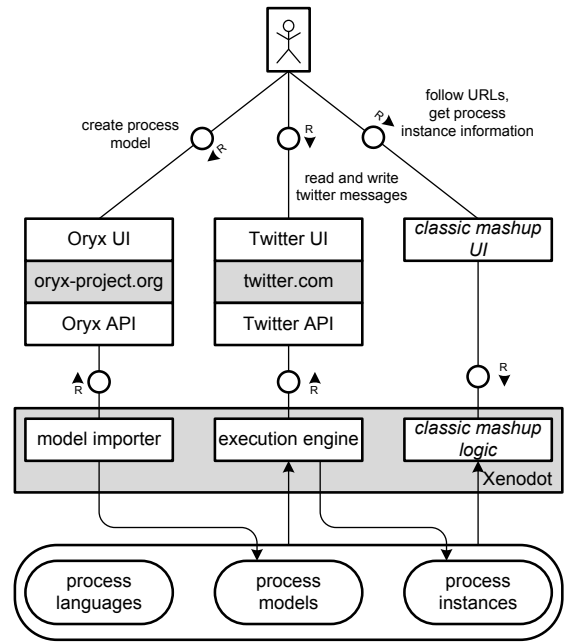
create process model

R

R

read and write twitter messages

follow URLs, get process instance information

R

Oryx UI

oryx-project.org

Oryx API

Twitter UI

twitter.com

Twitter API

classic mashup UI

R

R

R

model importer

execution engine

classic mashup logic

Xenodot

process languages

process models

process instances